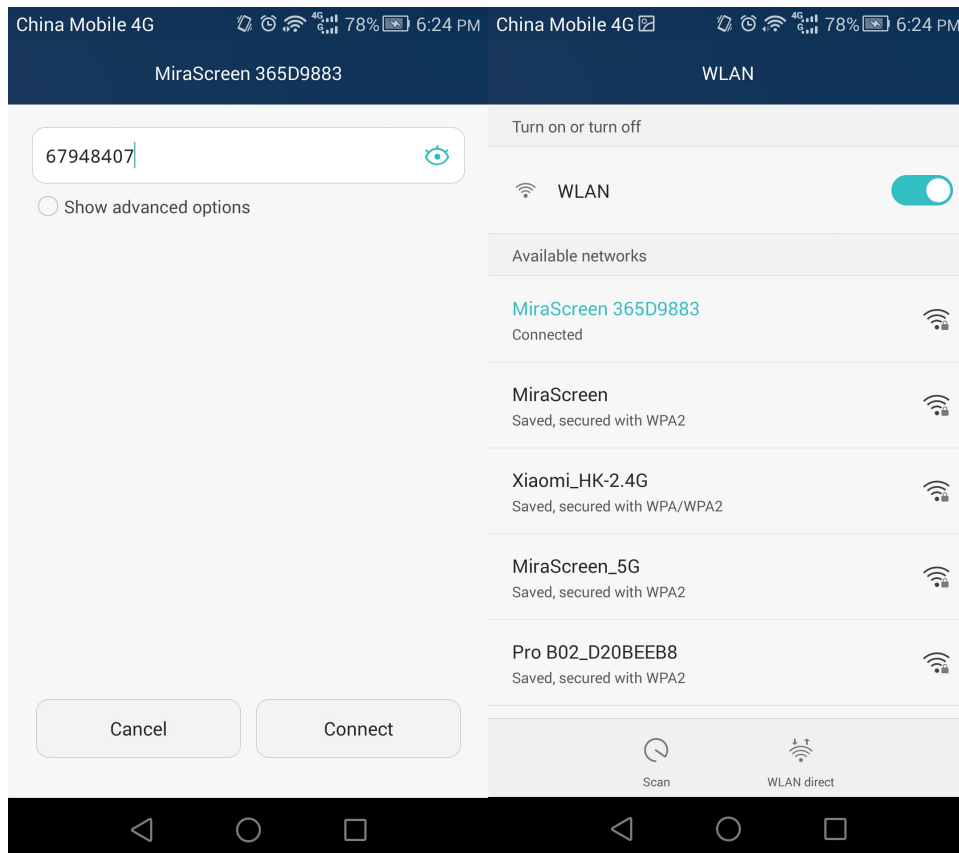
China Mobile 4G 4G 78% 6:24 PM

MiraScreen 365D9883

67948407

Show advanced options

Cancel

Connect

China Mobile 4G 4G 78% 6:24 PM

WLAN

Turn on or turn off

WLAN

Available networks

MiraScreen 365D9883
Connected

MiraScreen
Saved, secured with WPA2

Xiaomi_HK-2.4G
Saved, secured with WPA/WPA2

MiraScreen_5G
Saved, secured with WPA2

Pro B02_D20BEEB8
Saved, secured with WPA2

Scan

WLAN direct